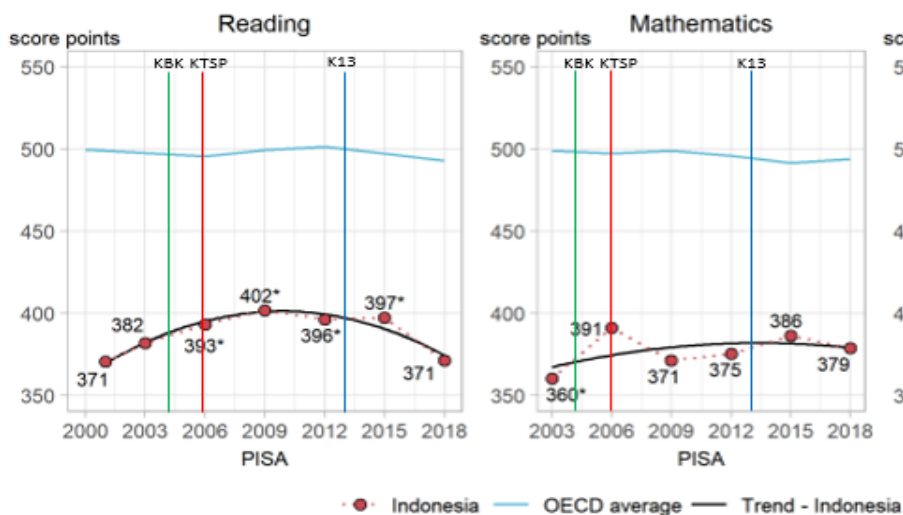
Reading

score points

550
500
450
400
350

KBK KTSP K13

402*
382
397*
393*
396*
371
371

2000 2003 2006 2009 2012 2015 2018

PISA

Mathematics

score points

550
500
450
400
350

KBK KTSP K13

391
386
371
375
379
360*

2003 2006 2009 2012 2015 2018

PISA

sc
5
4
4
3

Indonesia OECD average Trend - Indonesia